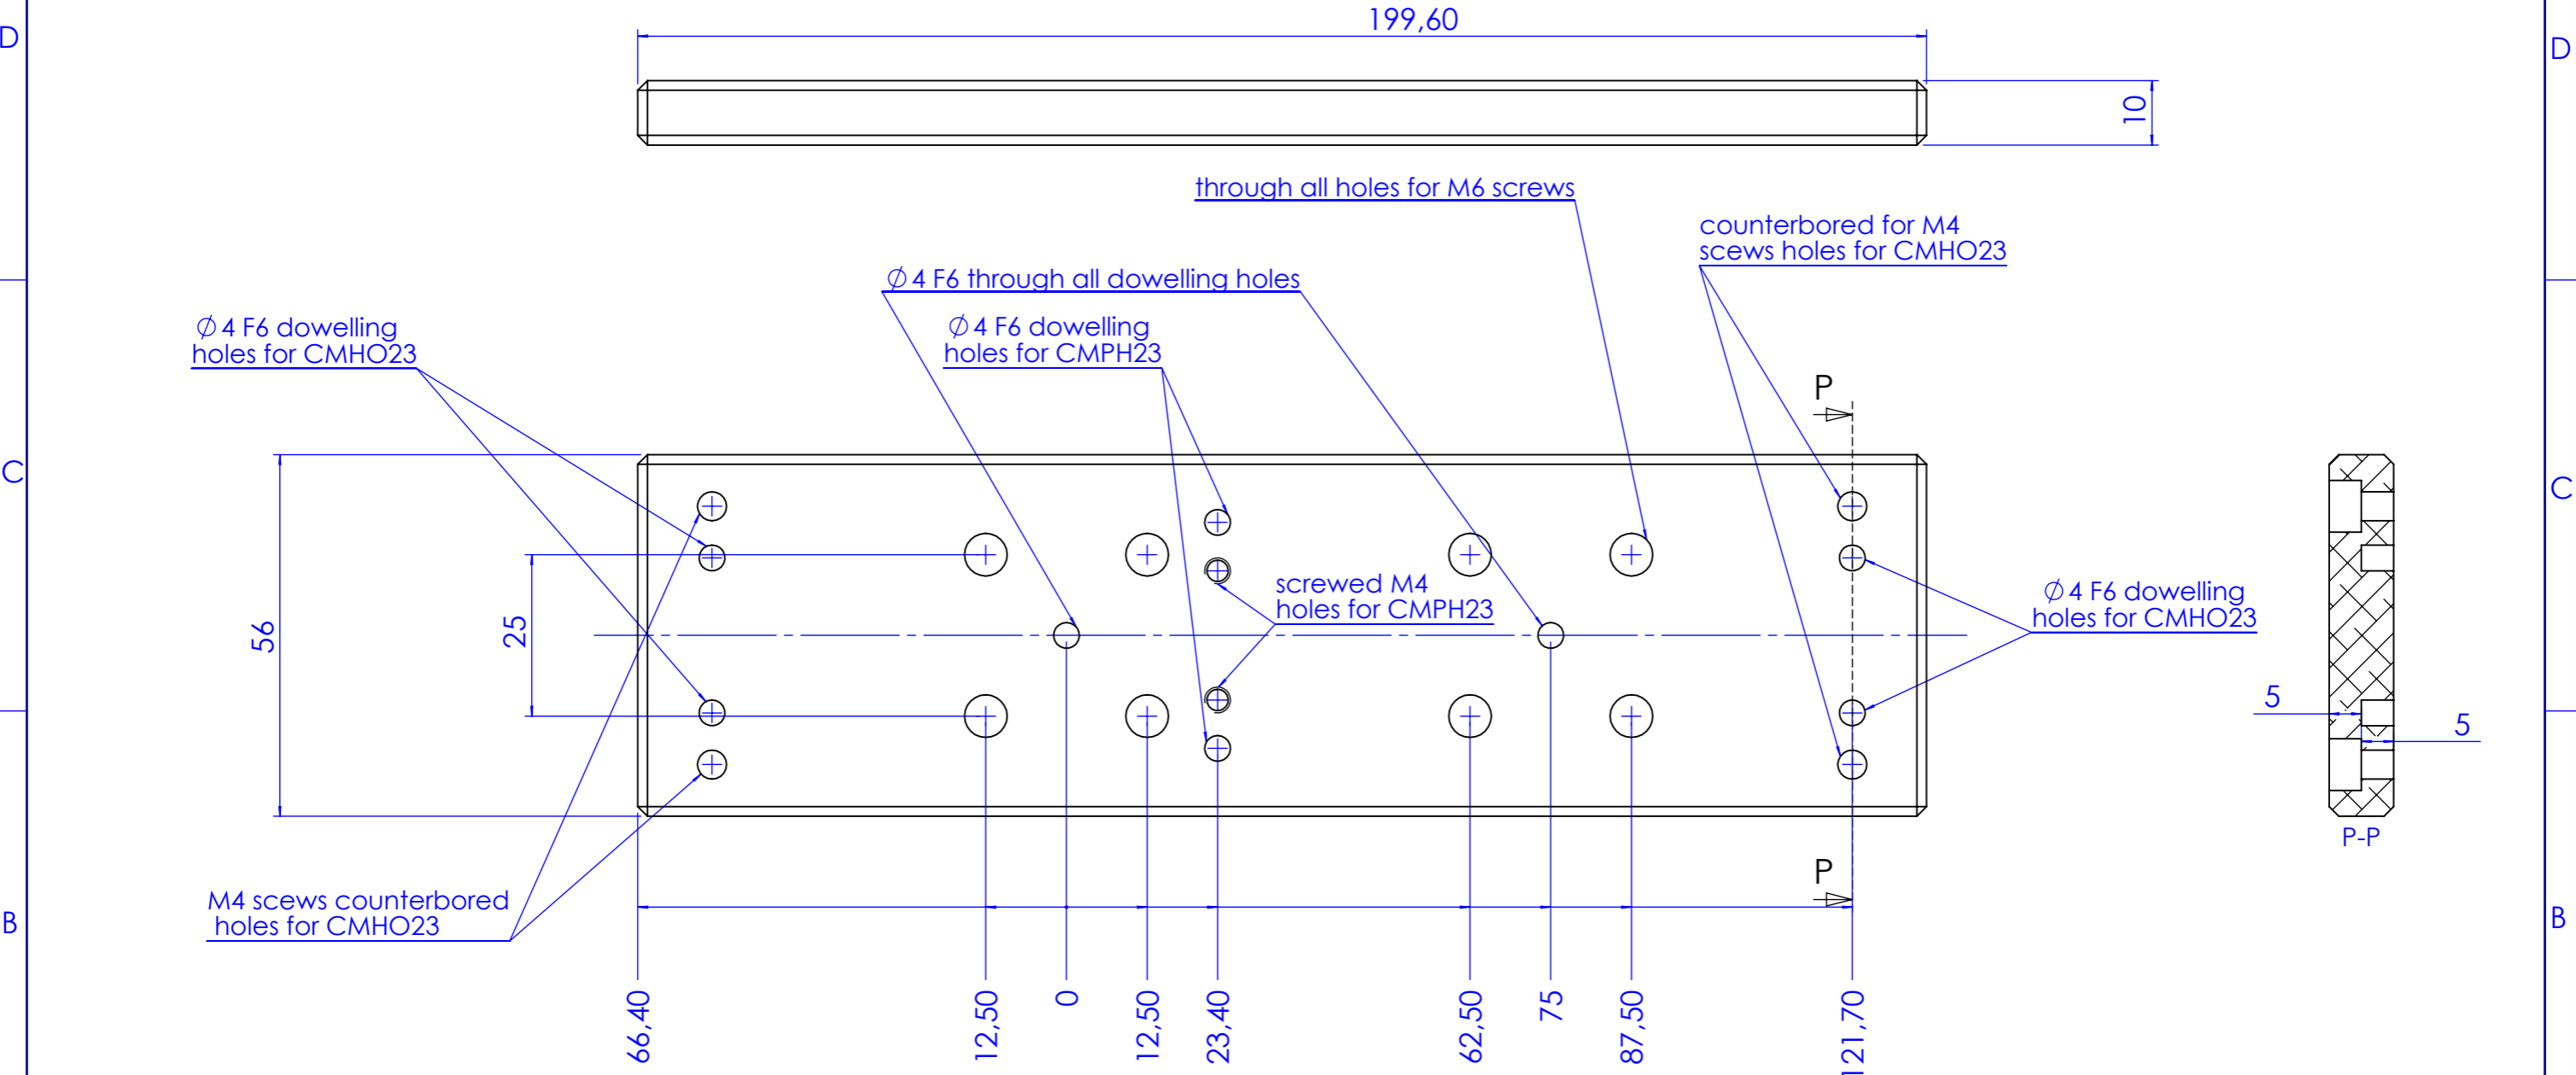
D
D
199,60
10
through all holes for M6 screws
counterbored for M4 scews holes for CMHO23
$\varnothing$ 4 F6 through all dowelling holes
$\varnothing$ 4 F6 dowelling holes for CMHO23
$\varnothing$ 4 F6 dowelling holes for CMPH23
P
C
C
56
25
screwed M4 holes for CMPH23
$\varnothing$ 4 F6 dowelling holes for CMHO23
5
5
P-P
P
B
B
M4 scews counterbored holes for CMHO23
66,40
12,50
0
12,50
23,40
62,50
75
87,50
121,70